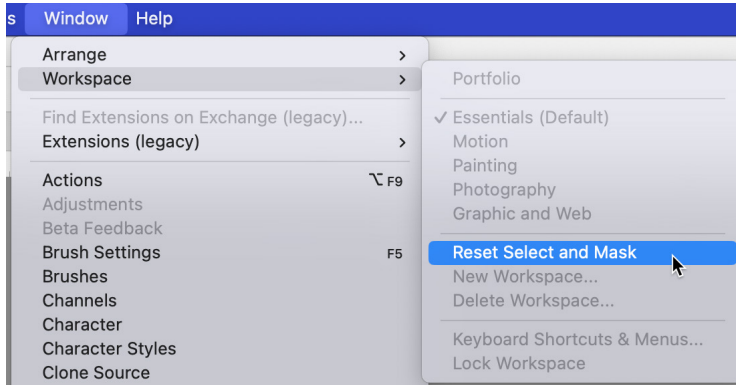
s Window Help

Arrange >
Workspace >

Find Extensions on Exchange (legacy)...
Extensions (legacy) >

Actions ⌥F9
Adjustments
Beta Feedback
Brush Settings F5
Brushes
Channels
Character
Character Styles
Clone Source

Portfolio

✓ Essentials (Default)
Motion
Painting
Photography
Graphic and Web

Reset Select and Mask
New Workspace...
Delete Workspace...

Keyboard Shortcuts & Menus...
Lock Workspace